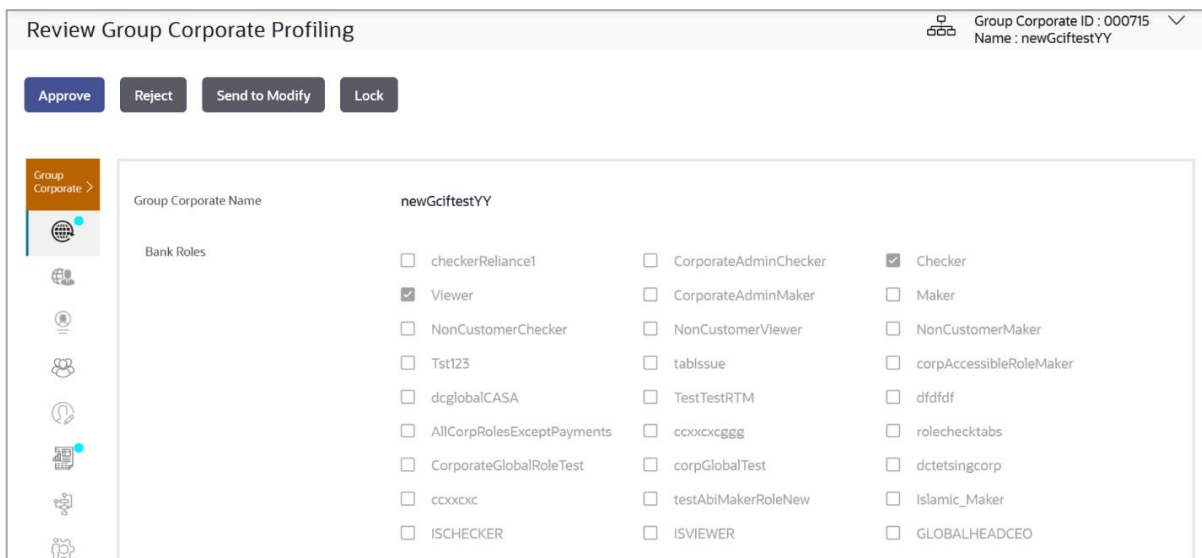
Review Group Corporate Profiling

Group Corporate ID : 000715
Name : newGciftestYY

Approve Reject Send to Modify Lock

Group Corporate >

Group Corporate Name newGciftestYY

Bank Roles

| | | |
|---|---|---|
| checkerReliance1 | CorporateAdminChecker | Checker |
| Viewer | CorporateAdminMaker | Maker |
| NonCustomerChecker | NonCustomerViewer | NonCustomerMaker |
| Tst123 | tabIssue | corpAccessibleRoleMaker |
| dcglobalCASA | TestTestRTM | dfdfdf |
| AllCorpRolesExceptPayments | ccxxcxcggg | rolechecktabs |
| CorporateGlobalRoleTest | corpGlobalTest | dctetsingcorp |
| ccxxcxc | testAbiMakerRoleNew | Islamic_Maker |
| ISCHECKER | ISVIEWER | GLOBALHEADCEO |